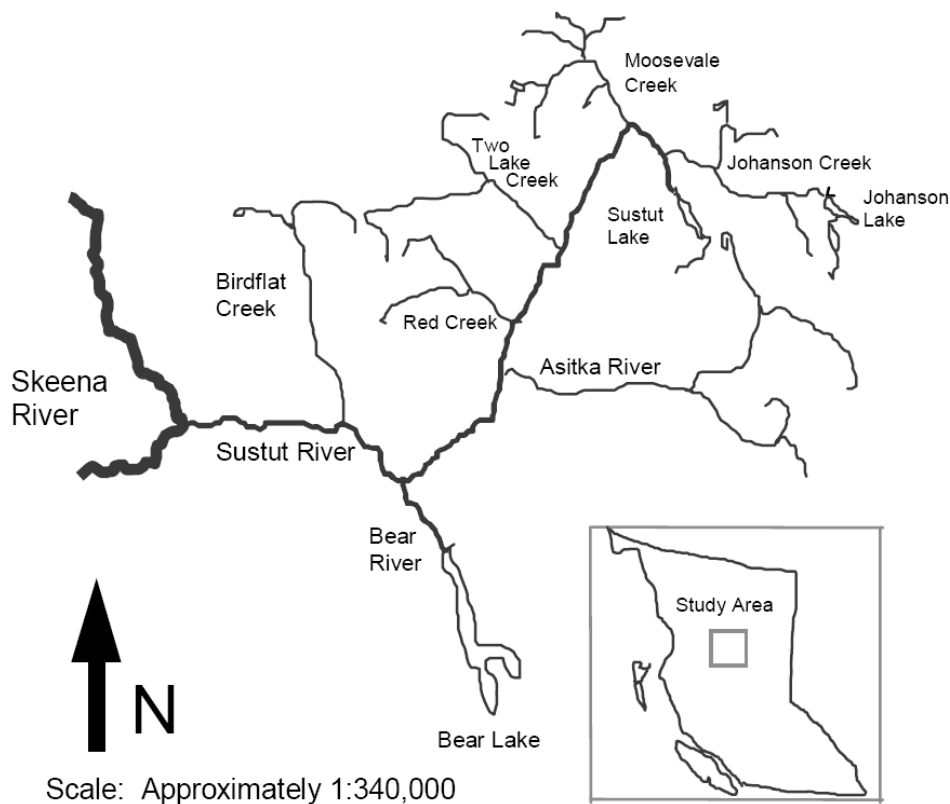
Moosevale Creek

Two Lake Creek

Johanson Creek

Johanson Lake

Sustut Lake

Birdflat Creek

Red Creek

Asitka River

Skeena River

Sustut River

Bear River

Study Area

N

Bear Lake

Scale: Approximately 1:340,000